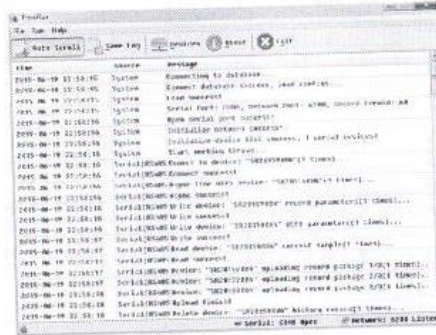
FreeBus
File Tool Help
Auto Scroll | Save Log | Devices | About | Exit

| Time | Source | Message |
|---|---|---|
| 2015-06-19 22:56:45 | System | Connecting to database... |
| 2015-06-19 22:56:45 | System | Connect database success, load configs... |
| 2015-06-19 22:56:45 | System | Load success! |
| 2015-06-19 22:56:45 | System | Serial Port: COM8, Network Port: 6700, Socket Timeout: 60 |
| 2015-06-19 22:56:56 | System | Open serial port success! |
| 2015-06-19 22:56:56 | System | Initialize network success |
| 2015-06-19 22:56:56 | System | Initialize device list success, 1 device involved |
| 2015-06-19 22:56:56 | System | Start working thread... |
| 2015-06-19 22:56:56 | Serial(RS485) | Connect to device: "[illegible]" (1 times)... |
| 2015-06-19 22:56:56 | Serial(RS485) | Connect success! |
| 2015-06-19 22:56:56 | Serial(RS485) | Async time with device: "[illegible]" (1 times)... |
| 2015-06-19 22:56:56 | Serial(RS485) | Async success! |
| 2015-06-19 22:56:56 | Serial(RS485) | Write device: "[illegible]" record parameter (1 times)... |
| 2015-06-19 22:56:56 | Serial(RS485) | Write success! |
| 2015-06-19 22:56:56 | Serial(RS485) | Write device: "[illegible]" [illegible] parameter (1 times)... |
| 2015-06-19 22:56:57 | Serial(RS485) | Write success! |
| 2015-06-19 22:56:57 | Serial(RS485) | Read device: "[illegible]" current sample (1 times)... |
| 2015-06-19 22:56:57 | Serial(RS485) | Read success! |
| 2015-06-19 22:56:57 | Serial(RS485) | Device: "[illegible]" uploading record package 1/3 (1 times)... |
| 2015-06-19 22:56:58 | Serial(RS485) | Device: "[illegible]" uploading record package 2/3 (1 times)... |
| 2015-06-19 22:56:58 | Serial(RS485) | Device: "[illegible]" uploading record package 3/3 (1 times)... |
| 2015-06-19 22:56:58 | Serial(RS485) | Upload finish! |
| 2015-06-19 22:56:58 | Serial(RS485) | Delete device: "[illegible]" history record (1 times)... |

Serial: COM8 Open | Network: 6700 Listen